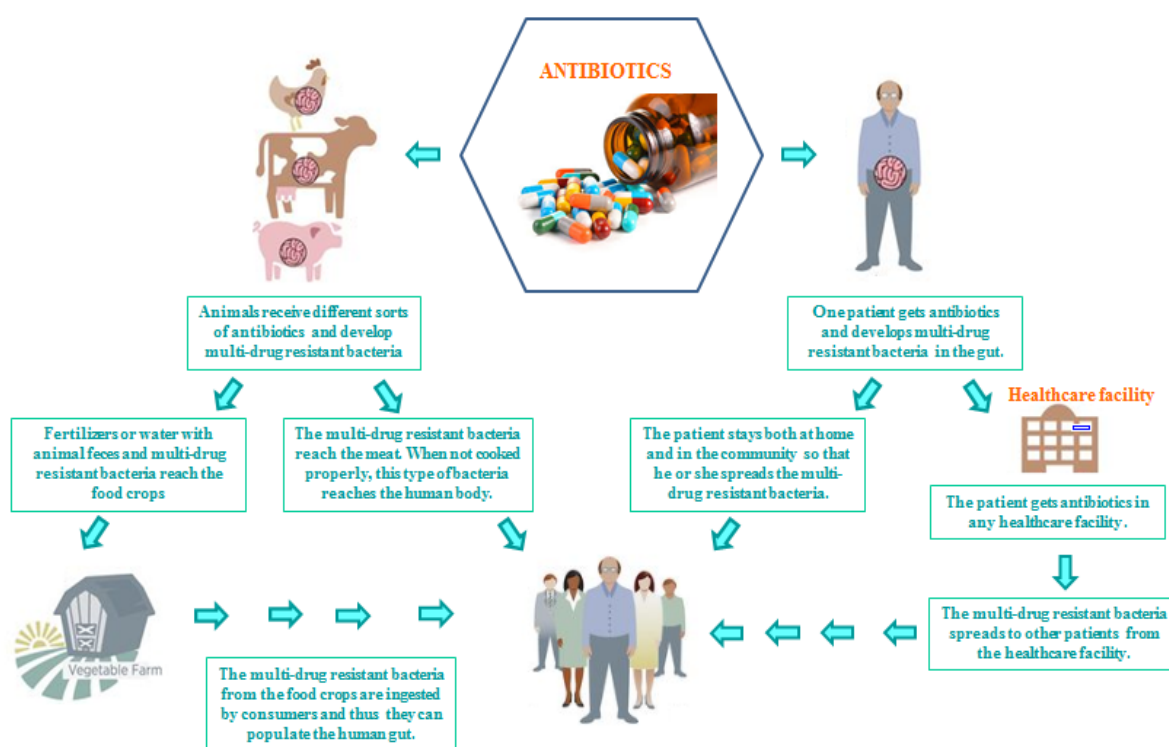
ANTIBIOTICS

Animals receive different sorts of antibiotics and develop multi-drug resistant bacteria

One patient gets antibiotics and develops multi-drug resistant bacteria in the gut.

Healthcare facility

Fertilizers or water with animal feces and multi-drug resistant bacteria reach the food crops

The multi-drug resistant bacteria reach the meat. When not cooked properly, this type of bacteria reaches the human body.

The patient stays both at home and in the community so that he or she spreads the multi-drug resistant bacteria.

The patient gets antibiotics in any healthcare facility.

The multi-drug resistant bacteria spreads to other patients from the healthcare facility.

Vegetable Farm

The multi-drug resistant bacteria from the food crops are ingested by consumers and thus they can populate the human gut.